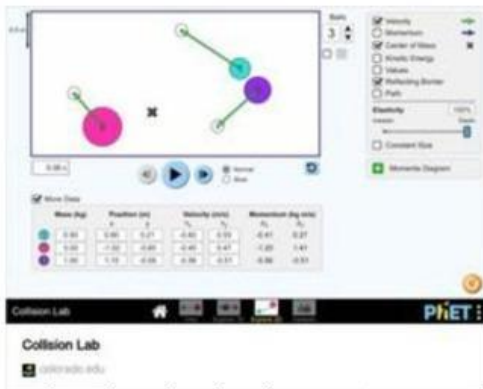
Balls
3

Velocity
Momentum
Center of Mass
Kinetic Energy
Values
Reflecting Border
Path

Elasticity
100%
Inelastic
Elastic

Constant Size

Momenta Diagram

0.00 s

Normal
Slow

More Data

| | Mass (kg) | Position (m) x | Position (m) y | Velocity (m/s) $V_x$ | Velocity (m/s) $V_y$ | Momentum (kg m/s) $P_x$ | Momentum (kg m/s) $P_y$ |
|---|---|---|---|---|---|---|---|
| | 0.50 | 0.90 | 0.27 | -0.83 | 0.53 | -0.41 | 0.27 |
| | 3.00 | -1.02 | -0.60 | -0.40 | 0.47 | -1.20 | 1.41 |
| | 1.00 | 1.10 | -0.05 | -0.36 | -0.51 | -0.36 | -0.51 |

Collision Lab
PhET

Collision Lab
colorado.edu